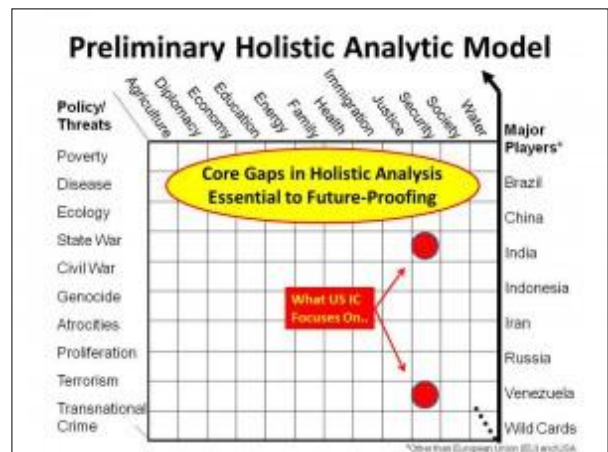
Preliminary Holistic Analytic Model

Agriculture
Diplomacy
Economy
Education
Energy
Family
Health
Immigration
Justice
Security
Society
Water

Policy/
Threats

Poverty
Disease
Ecology
State War
Civil War
Genocide
Atrocities
Proliferation
Terrorism
Transnational Crime

Core Gaps in Holistic Analysis
Essential to Future-Proofing

What US IC Focuses On..

Major Players*

Brazil
China
India
Indonesia
Iran
Russia
Venezuela
Wild Cards

*Other than European Union (EU) and USA